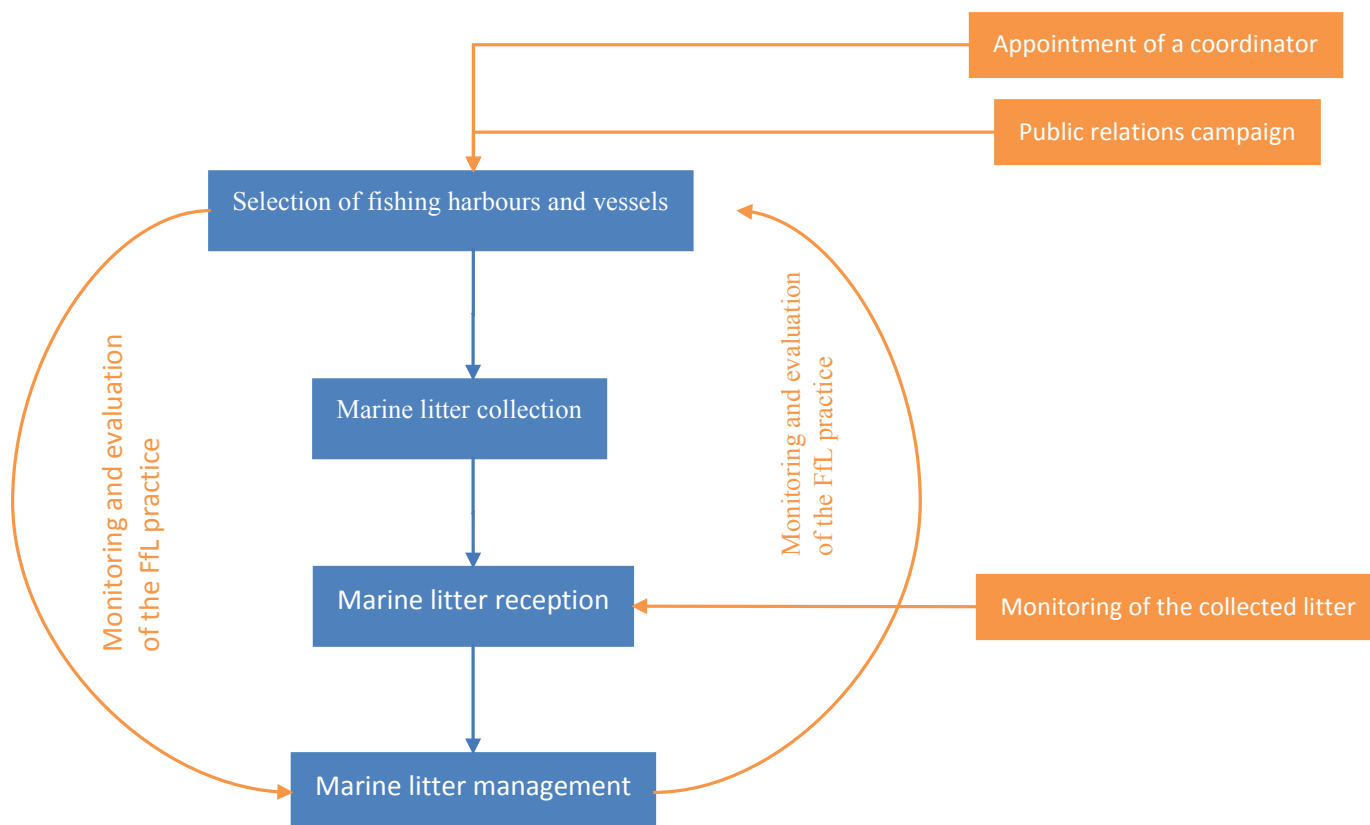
Appointment of a coordinator

Public relations campaign

Selection of fishing harbours and vessels

Monitoring and evaluation of the FfL practice

Monitoring and evaluation of the FfL practice

Marine litter collection

Marine litter reception

Monitoring of the collected litter

Marine litter management